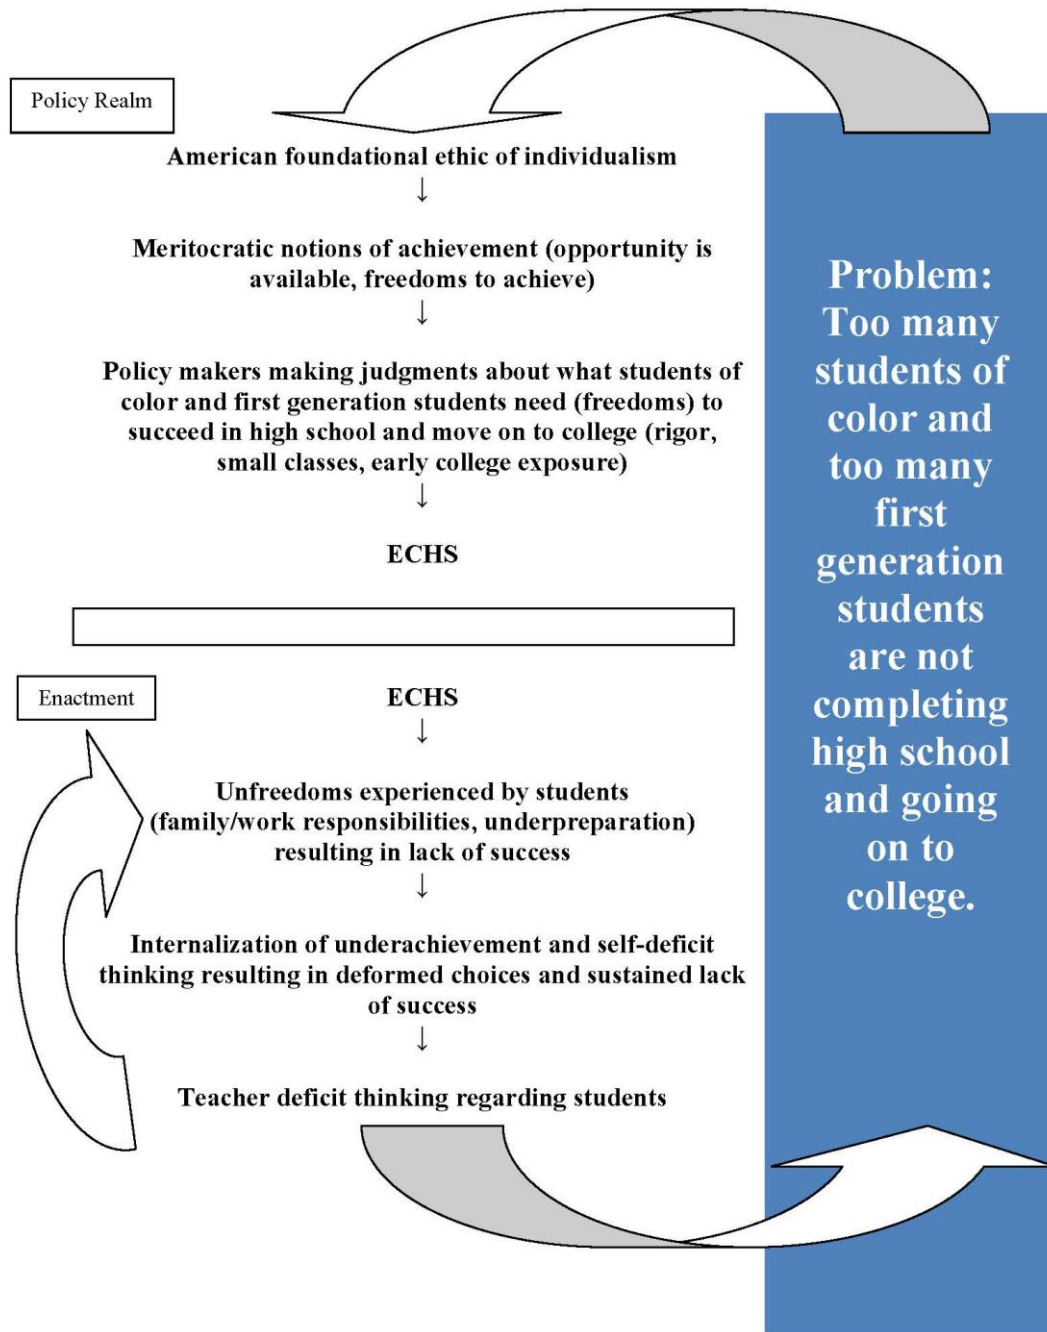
Policy Realm

American foundational ethic of individualism

↓

Meritocratic notions of achievement (opportunity is available, freedoms to achieve)

↓

Policy makers making judgments about what students of color and first generation students need (freedoms) to succeed in high school and move on to college (rigor, small classes, early college exposure)

↓

ECHS

Enactment

ECHS

↓

Unfreedoms experienced by students (family/work responsibilities, underpreparation) resulting in lack of success

↓

Internalization of underachievement and self-deficit thinking resulting in deformed choices and sustained lack of success

↓

Teacher deficit thinking regarding students

Problem: Too many students of color and too many first generation students are not completing high school and going on to college.